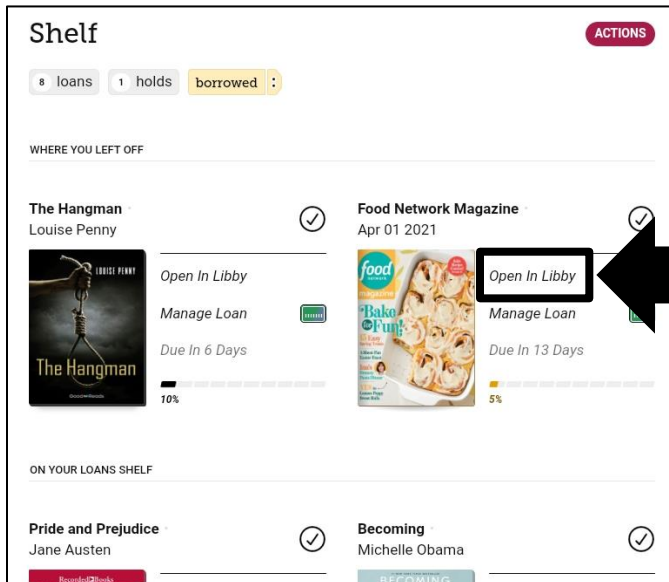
Shelf

ACTIONS

8 loans 1 holds borrowed

WHERE YOU LEFT OFF

The Hangman
Louise Penny

LOUISE PENNY
The Hangman

Open In Libby
Manage Loan
Due In 6 Days
10%

Food Network Magazine
Apr 01 2021

food
Bake the Fun!

Open In Libby
Manage Loan
Due In 13 Days
5%

ON YOUR LOANS SHELF

Pride and Prejudice
Jane Austen

Becoming
Michelle Obama